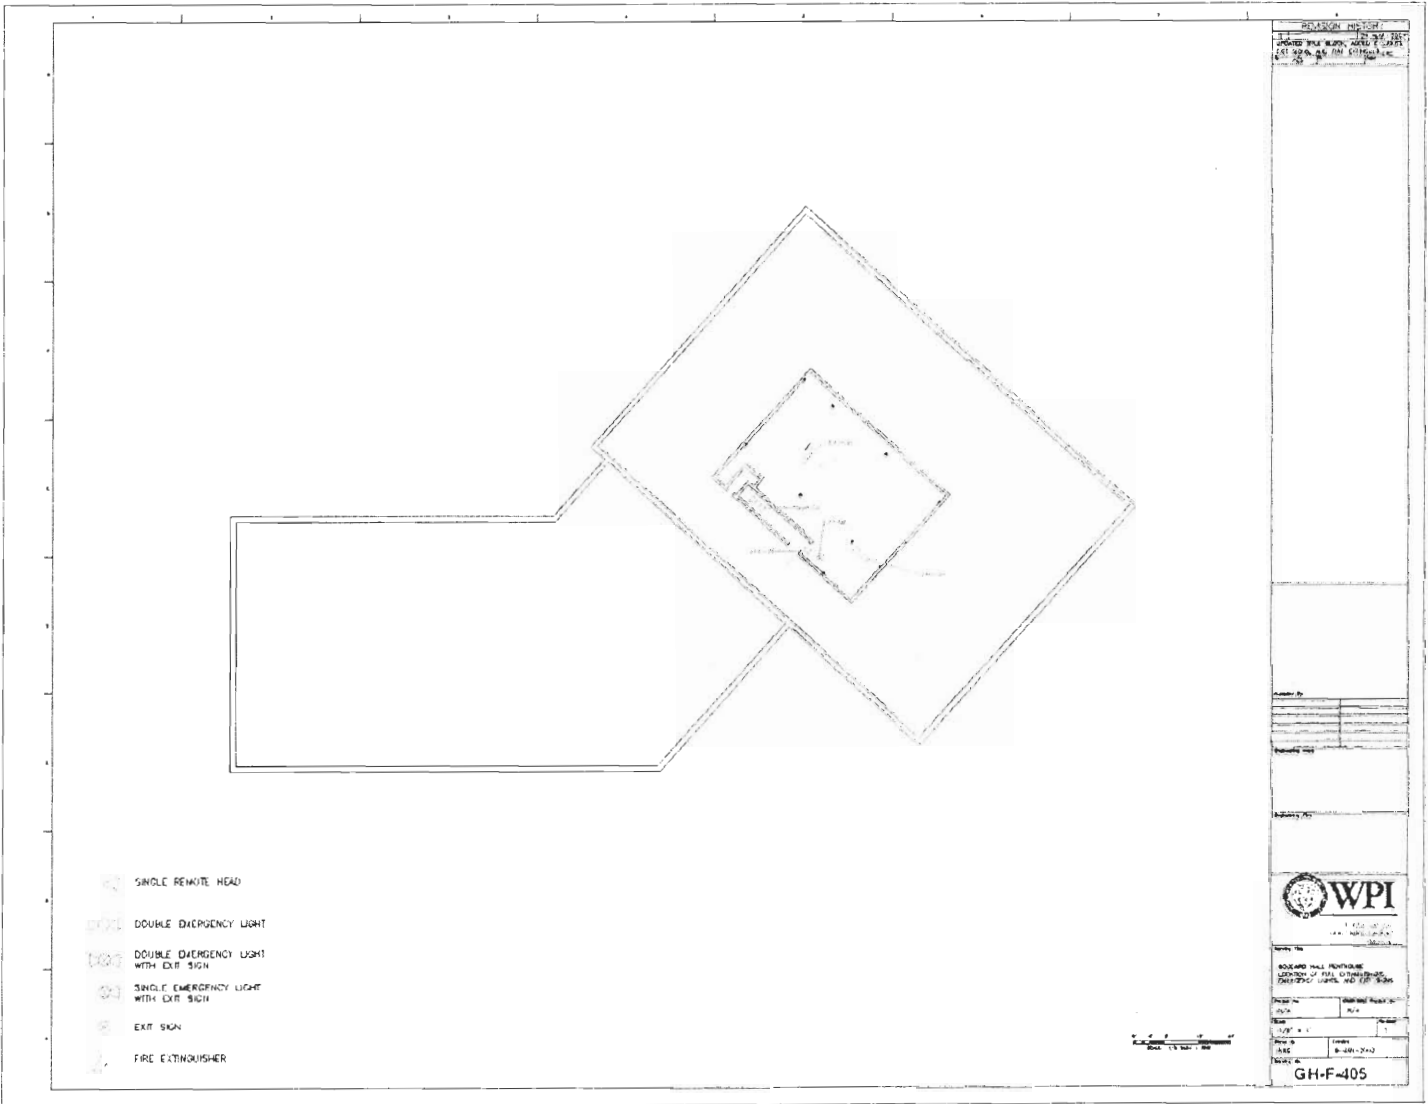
REVISION HISTORY

UPDATED TITLE BLOCK, ADDED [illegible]
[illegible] FIRE EXTINGUISHERS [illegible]

SINGLE REMOTE HEAD

DOUBLE EMERGENCY LIGHT

DOUBLE EMERGENCY LIGHT WITH EXIT SIGN

SINGLE EMERGENCY LIGHT WITH EXIT SIGN

EXIT SIGN

FIRE EXTINGUISHER

WPI

BOYNTON HALL PENTHOUSE
LOCATION OF FIRE EXTINGUISHERS, EMERGENCY LIGHTS, AND EXIT SIGNS

GH-F-405